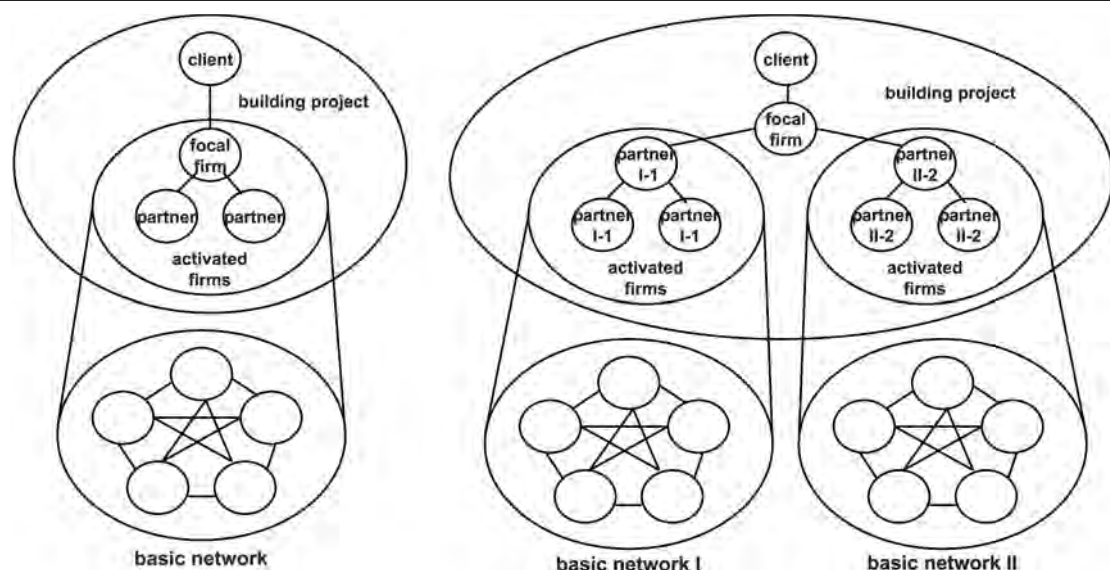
client

building project

focal firm

partner

partner

activated firms

basic network

client

building project

focal firm

partner I-1

partner I-1

partner I-1

activated firms

partner II-2

partner II-2

partner II-2

activated firms

basic network I

basic network II